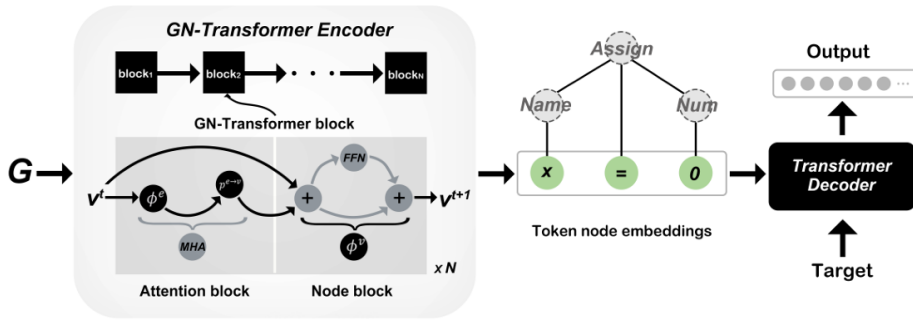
GN-Transformer Encoder

$block_1$ $block_2$ · · · $block_N$

GN-Transformer block

G

$V^t$ $\phi^e$ $p^{e \to v}$ MHA + FFN + $V^{t+1}$ $\phi^v$

x N

Attention block

Node block

Assign

Name

Num

x = 0

Token node embeddings

Output

Transformer Decoder

Target